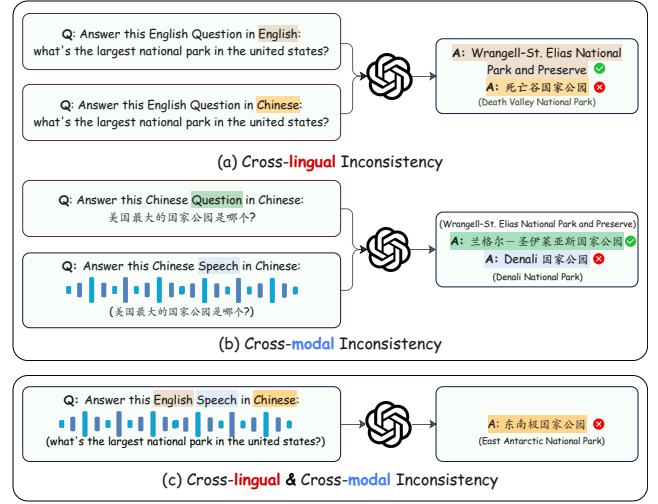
Q: Answer this English Question in English: what's the largest national park in the united states?

Q: Answer this English Question in Chinese: what's the largest national park in the united states?

A: Wrangell-St. Elias National Park and Preserve

A: 死亡谷国家公园

(Death Valley National Park)

(a) Cross-lingual Inconsistency

Q: Answer this Chinese Question in Chinese: 美国最大的国家公园是哪个?

Q: Answer this Chinese Speech in Chinese:

(美国最大的国家公园是哪个?)

(Wrangell-St. Elias National Park and Preserve)

A: 兰格尔－圣伊莱亚斯国家公园

A: Denali 国家公园

(Denali National Park)

(b) Cross-modal Inconsistency

Q: Answer this English Speech in Chinese:

(what's the largest national park in the united states?)

A: 东南极国家公园

(East Antarctic National Park)

(c) Cross-lingual & Cross-modal Inconsistency